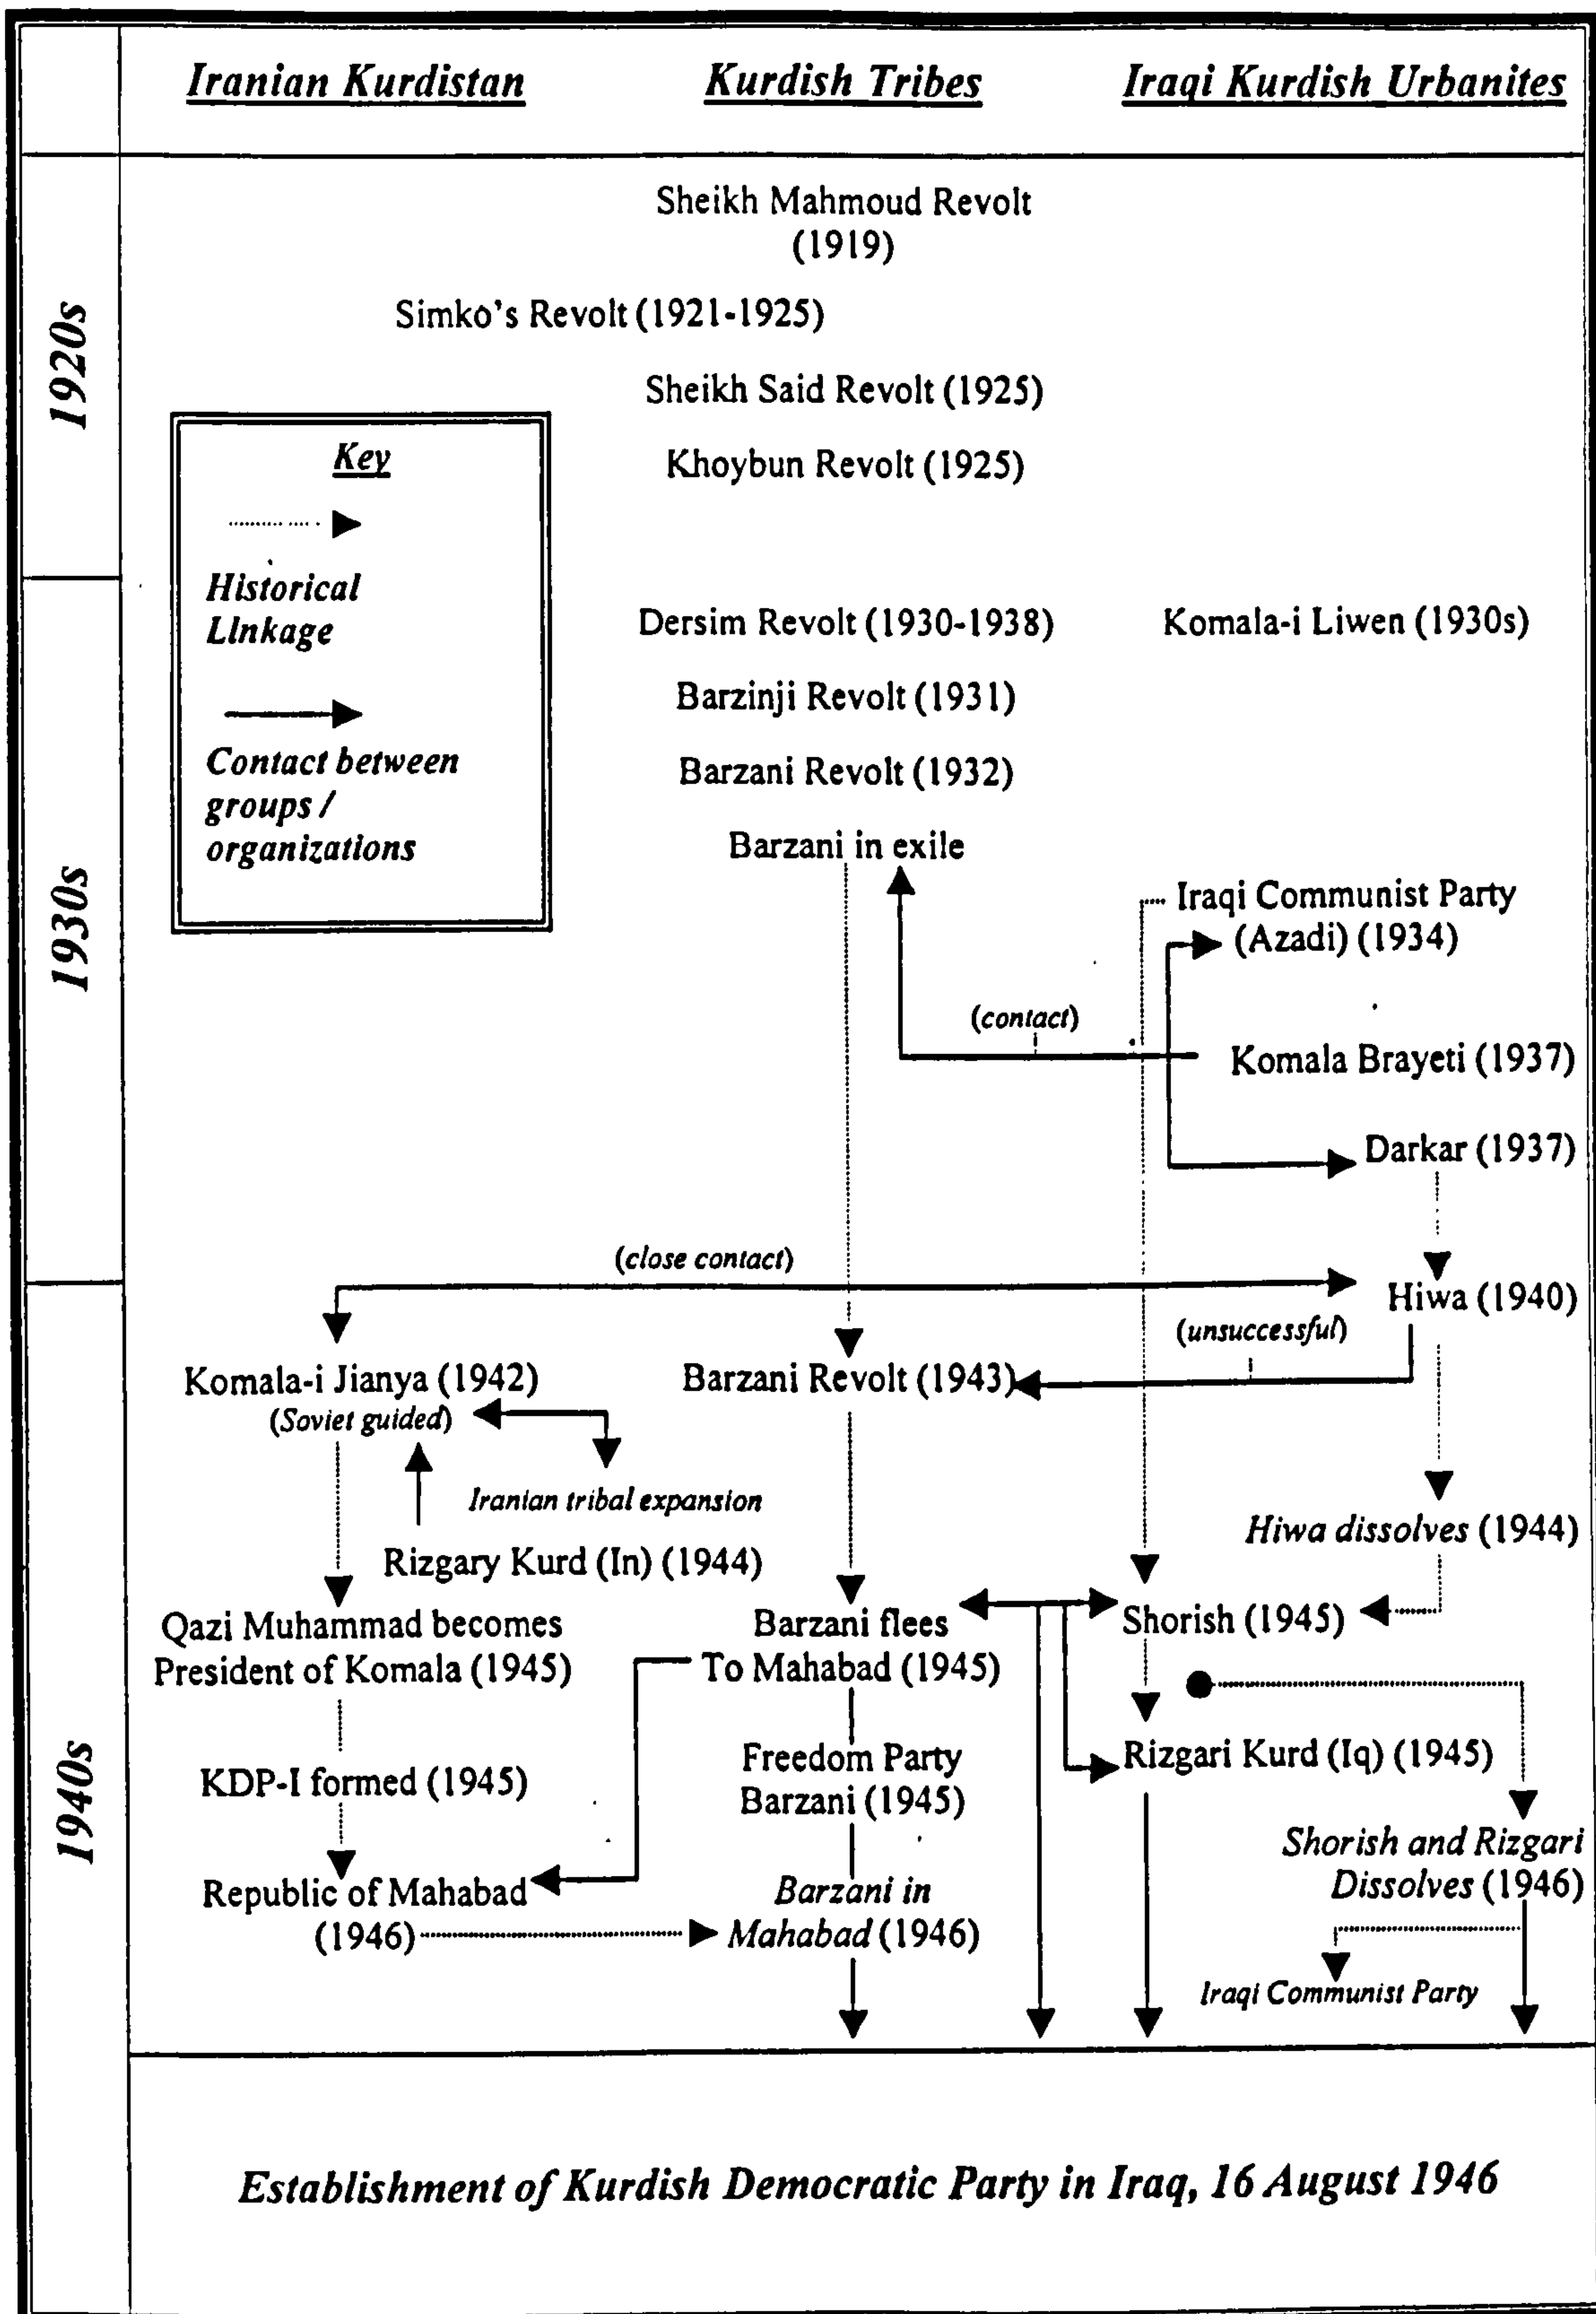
Iranian Kurdistan

Kurdish Tribes

Iraqi Kurdish Urbanites

1920s

Sheikh Mahmoud Revolt (1919)

Simko's Revolt (1921-1925)

Sheikh Said Revolt (1925)

Khoybun Revolt (1925)

Key

Historical Linkage

Contact between groups / organizations

1930s

Dersim Revolt (1930-1938)

Komala-i Liwen (1930s)

Barzinji Revolt (1931)

Barzani Revolt (1932)

Barzani in exile

Iraqi Communist Party (Azadi) (1934)

(contact)

Komala Brayeti (1937)

Darkar (1937)

1940s

(close contact)

Hiwa (1940)

(unsuccessful)

Komala-i Jianya (1942) (Soviet guided)

Barzani Revolt (1943)

Iranian tribal expansion

Hiwa dissolves (1944)

Rizgary Kurd (In) (1944)

Qazi Muhammad becomes President of Komala (1945)

Barzani flees To Mahabad (1945)

Shorish (1945)

KDP-I formed (1945)

Freedom Party Barzani (1945)

Rizgari Kurd (Iq) (1945)

Shorish and Rizgari Dissolves (1946)

Republic of Mahabad (1946)

Barzani in Mahabad (1946)

Iraqi Communist Party

Establishment of Kurdish Democratic Party in Iraq, 16 August 1946